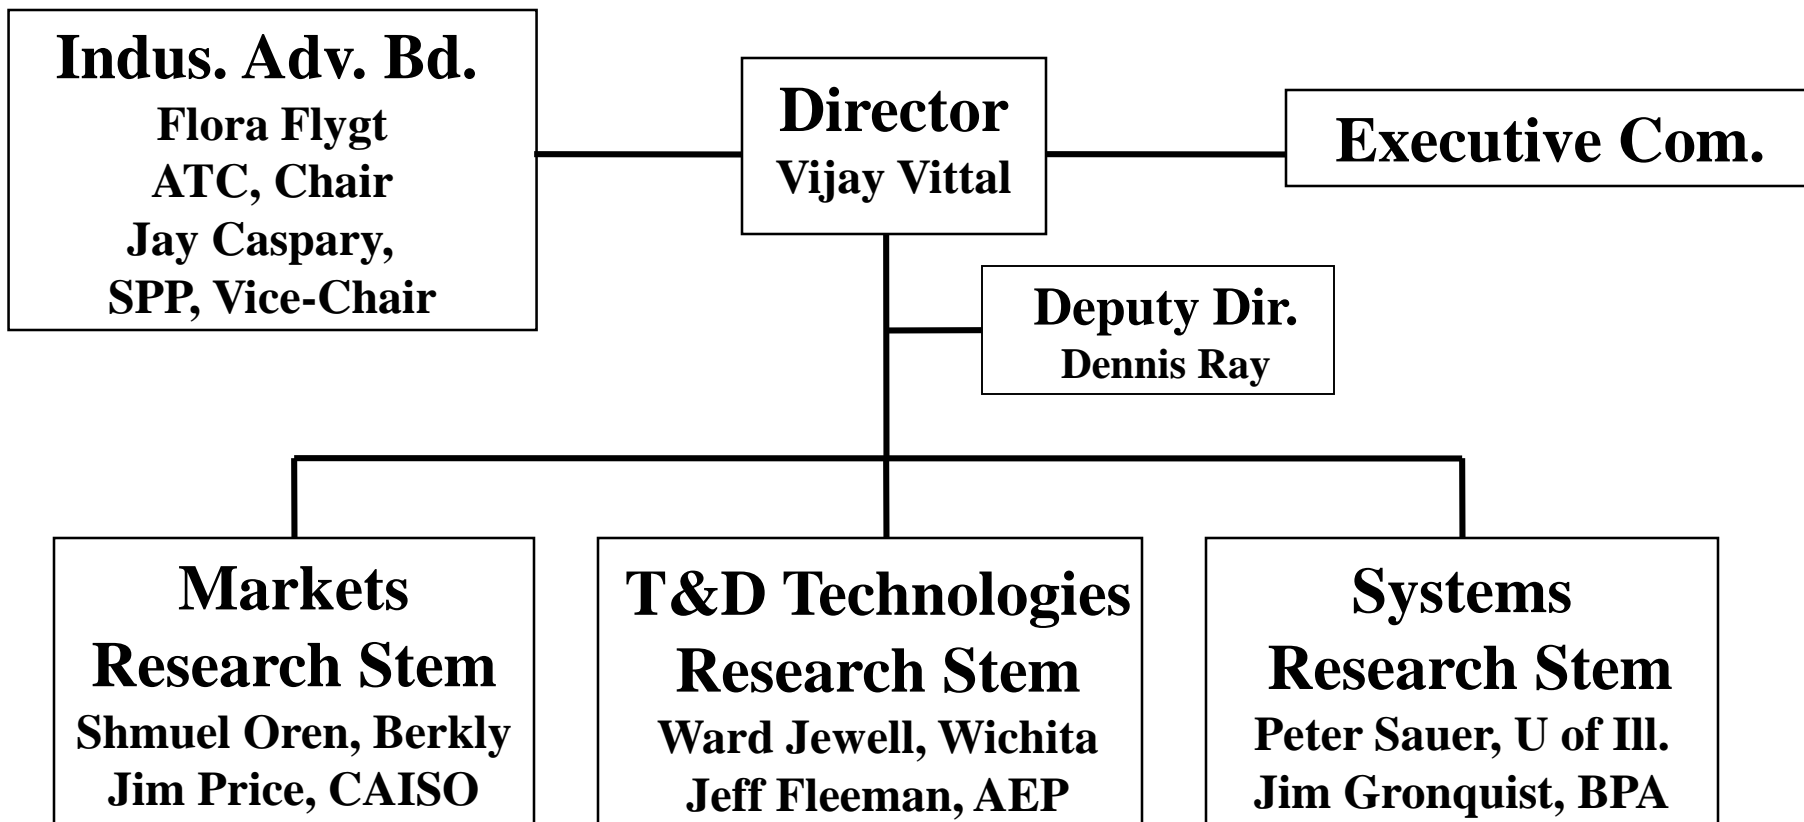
Indus. Adv. Bd.
Flora Flygt
ATC, Chair
Jay Caspary,
SPP, Vice-Chair

Director
Vijay Vittal

Executive Com.

Deputy Dir.
Dennis Ray

Markets
Research Stem
Shmuel Oren, Berkly
Jim Price, CAISO

T&D Technologies
Research Stem
Ward Jewell, Wichita
Jeff Fleeman, AEP

Systems
Research Stem
Peter Sauer, U of Ill.
Jim Gronquist, BPA